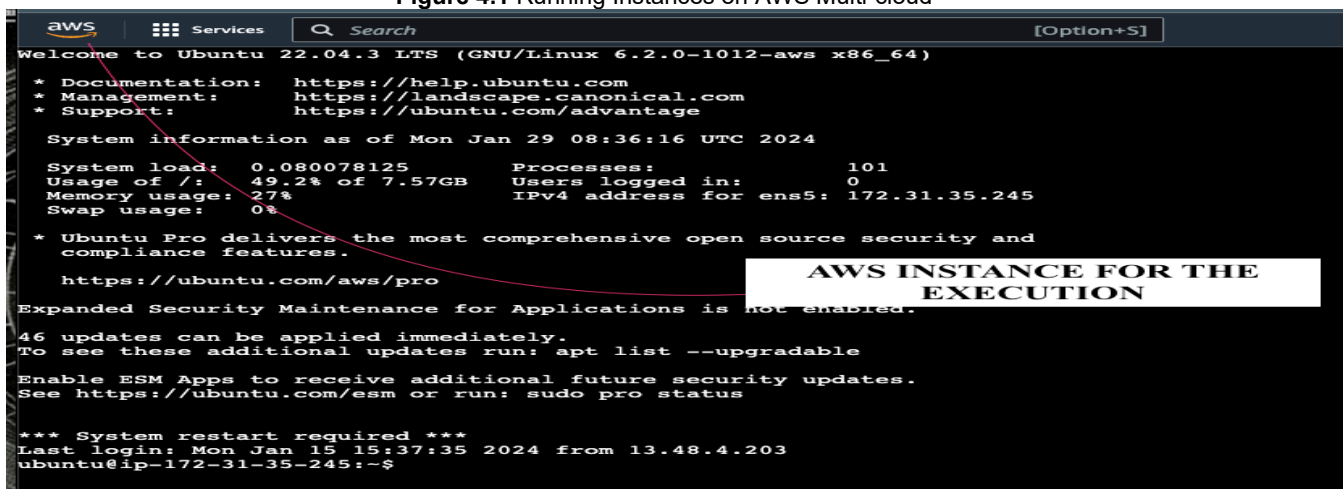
Figure 4.1 Running instances on AWS Multi cloud

aws

Services

Search

[Option+S]

Welcome to Ubuntu 22.04.3 LTS (GNU/Linux 6.2.0-1012-aws x86_64)

* Documentation: https://help.ubuntu.com
* Management: https://landscape.canonical.com
* Support: https://ubuntu.com/advantage

System information as of Mon Jan 29 08:36:16 UTC 2024

| System load: | 0.080078125 | Processes: | 101 |
|---|---|---|---|
| Usage of /: | 49.2% of 7.57GB | Users logged in: | 0 |
| Memory usage: | 27% | IPv4 address for ens5: | 172.31.35.245 |
| Swap usage: | 0% | | |

* Ubuntu Pro delivers the most comprehensive open source security and compliance features.

https://ubuntu.com/aws/pro

AWS INSTANCE FOR THE EXECUTION

Expanded Security Maintenance for Applications is not enabled.

46 updates can be applied immediately.
To see these additional updates run: apt list --upgradable

Enable ESM Apps to receive additional future security updates.
See https://ubuntu.com/esm or run: sudo pro status

*** System restart required ***
Last login: Mon Jan 15 15:37:35 2024 from 13.48.4.203
ubuntu@ip-172-31-35-245:~$